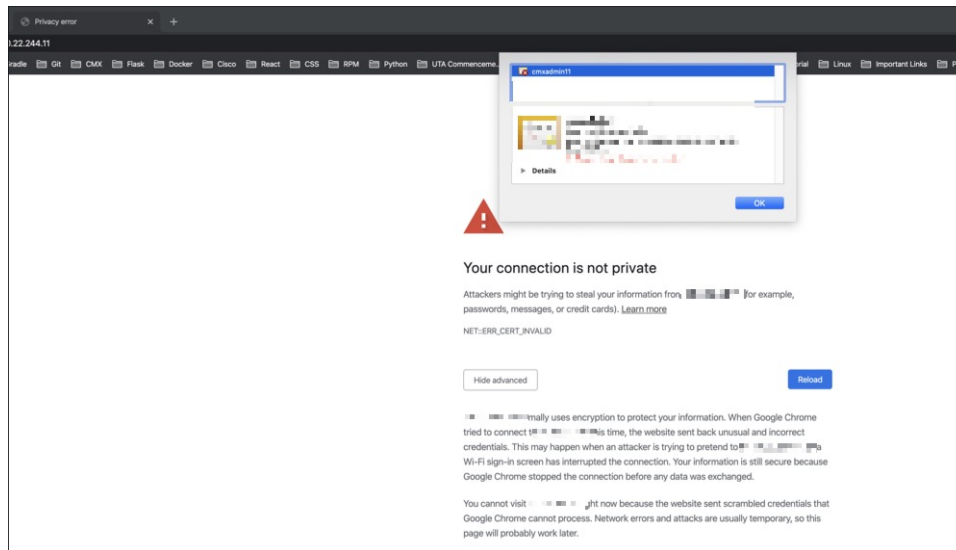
Privacy error × +

).22.244.11

Gradle Git CMX Flask Docker Cisco React CSS RPM Python UTA Commenceme... orial Linux Important Links P

cmxadmin11

▸ Details

OK

Your connection is not private

Attackers might be trying to steal your information from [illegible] (for example, passwords, messages, or credit cards). Learn more

NET::ERR_CERT_INVALID

Hide advanced

Reload

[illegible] mally uses encryption to protect your information. When Google Chrome tried to connect t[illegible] is time, the website sent back unusual and incorrect credentials. This may happen when an attacker is trying to pretend to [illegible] a Wi-Fi sign-in screen has interrupted the connection. Your information is still secure because Google Chrome stopped the connection before any data was exchanged.

You cannot visit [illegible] ght now because the website sent scrambled credentials that Google Chrome cannot process. Network errors and attacks are usually temporary, so this page will probably work later.